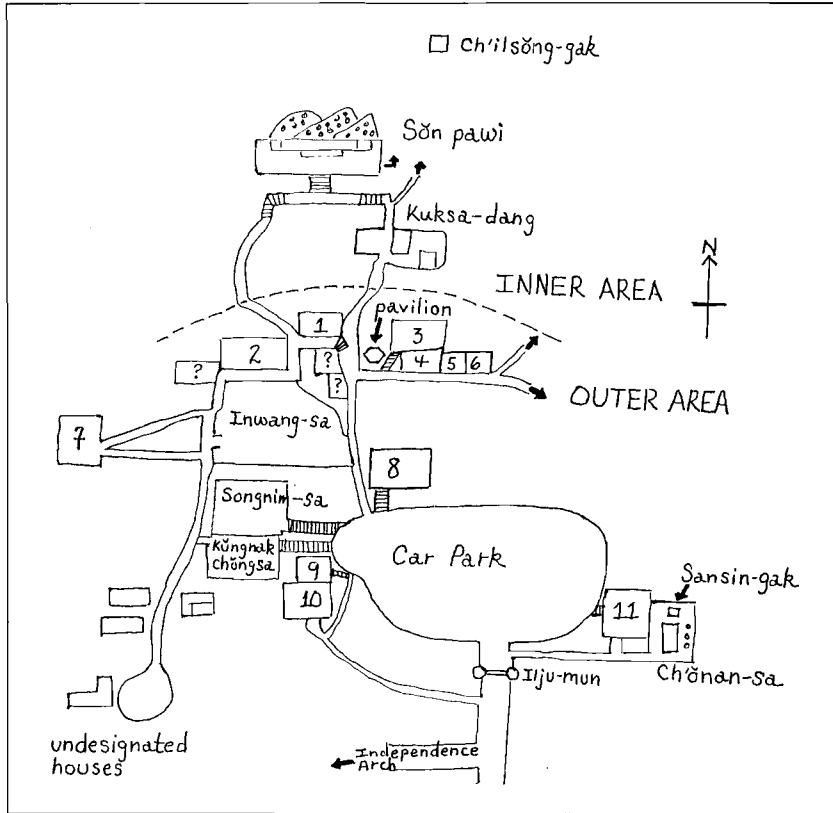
Ch'ilsŏng-gak

Sŏn pawi

Kuksa-dang

N

INNER AREA

pavilion

1

2

3

4

5

6

?

?

?

OUTER AREA

7

Inwang-sa

8

Songnim-sa

Kŭngnak chŏngsa

Car Park

9

10

Sansin-gak

11

Ilju-mun

Ch'ŏnan-sa

undesignated houses

Independence Arch